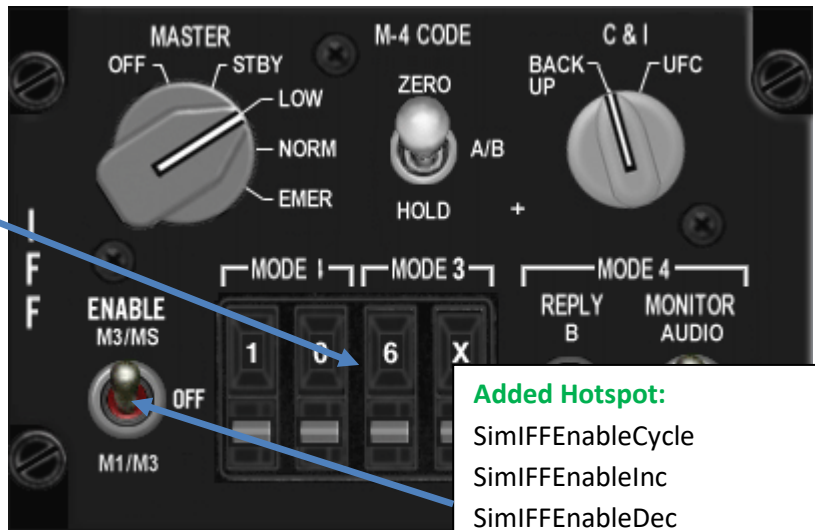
MASTER
OFF
STBY
LOW
NORM
EMER

M-4 CODE
ZERO
A/B
HOLD

C & I
BACK UP
UFC

I
F
F

ENABLE
M3/MS
OFF
M1/M3

MODE 1
MODE 3
1
0
6
X

MODE 4
REPLY
B
MONITOR
AUDIO

Added Hotspot:
SimIFFEnableCycle
SimIFFEnableInc
SimIFFEnableDec